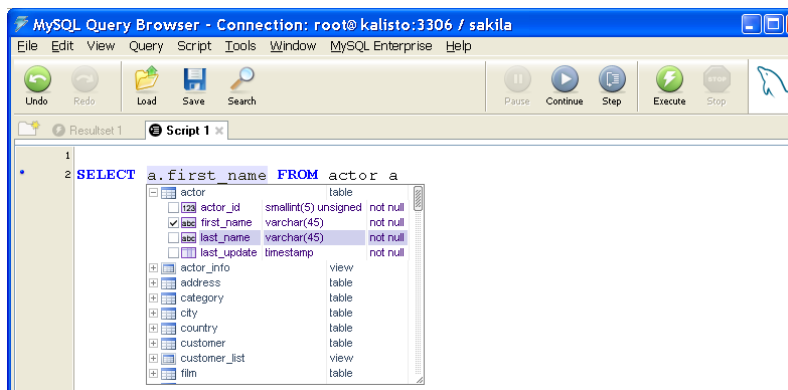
MySQL Query Browser - Connection: root@ kalisto:3306 / sakila

File Edit View Query Script Tools Window MySQL Enterprise Help

Undo Redo Load Save Search Pause Continue Step Execute Stop

Resultset 1 Script 1

1
2 SELECT a.first_name FROM actor a

| | | |
|---|---|---|
| actor | | table |
| actor_id | smallint(5) unsigned | not null |
| first_name | varchar(45) | not null |
| last_name | varchar(45) | not null |
| last_update | timestamp | not null |
| actor_info | | view |
| address | | table |
| category | | table |
| city | | table |
| country | | table |
| customer | | table |
| customer_list | | view |
| film | | table |